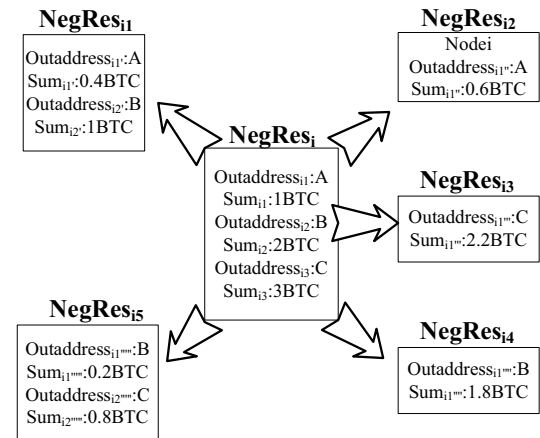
**NegRes$_{i1}$**

Outaddress$_{i1'}$:A
Sum$_{i1'}$:0.4BTC
Outaddress$_{i2'}$:B
Sum$_{i2'}$:1BTC

**NegRes$_{i2}$**

Nodei
Outaddress$_{i1''}$:A
Sum$_{i1''}$:0.6BTC

**NegRes$_{i}$**

Outaddress$_{i1}$:A
Sum$_{i1}$:1BTC
Outaddress$_{i2}$:B
Sum$_{i2}$:2BTC
Outaddress$_{i3}$:C
Sum$_{i3}$:3BTC

**NegRes$_{i3}$**

Outaddress$_{i1'''}$:C
Sum$_{i1'''}$:2.2BTC

**NegRes$_{i5}$**

Outaddress$_{i1'''''}$:B
Sum$_{i1'''''}$:0.2BTC
Outaddress$_{i2'''''}$:C
Sum$_{i2'''''}$:0.8BTC

**NegRes$_{i4}$**

Outaddress$_{i1''''}$:B
Sum$_{i1''''}$:1.8BTC